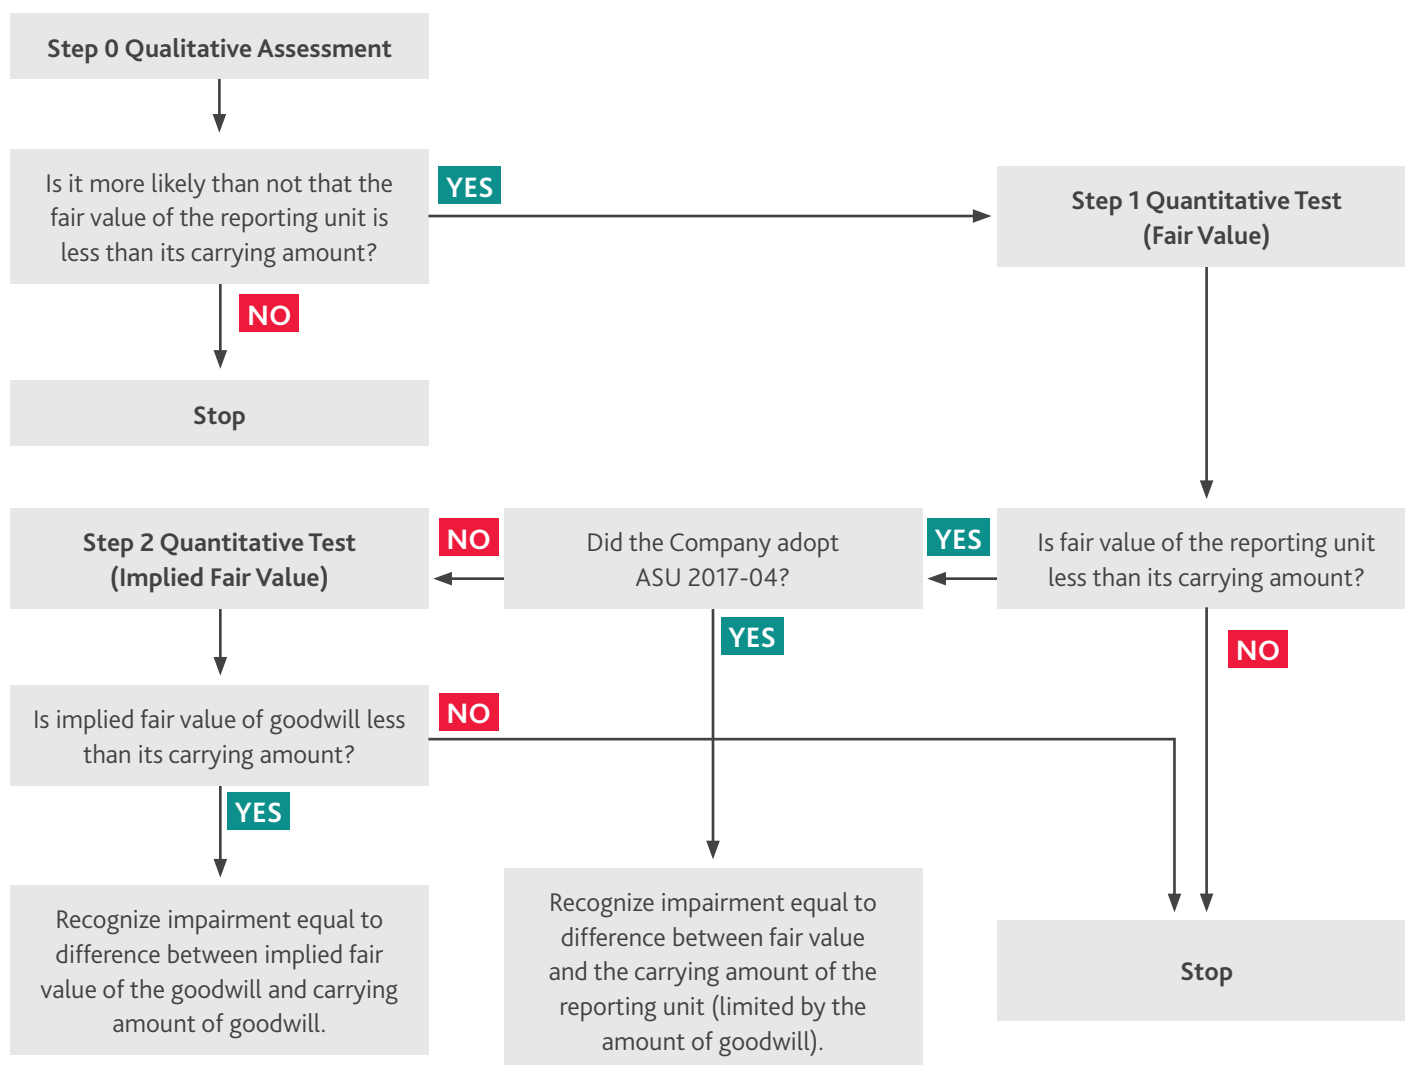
Step 0 Qualitative Assessment

Is it more likely than not that the fair value of the reporting unit is less than its carrying amount?

YES

Step 1 Quantitative Test (Fair Value)

NO

Stop

Step 2 Quantitative Test (Implied Fair Value)

NO

Did the Company adopt ASU 2017-04?

YES

Is fair value of the reporting unit less than its carrying amount?

YES

NO

Is implied fair value of goodwill less than its carrying amount?

NO

YES

Recognize impairment equal to difference between implied fair value of the goodwill and carrying amount of goodwill.

Recognize impairment equal to difference between fair value and the carrying amount of the reporting unit (limited by the amount of goodwill).

Stop